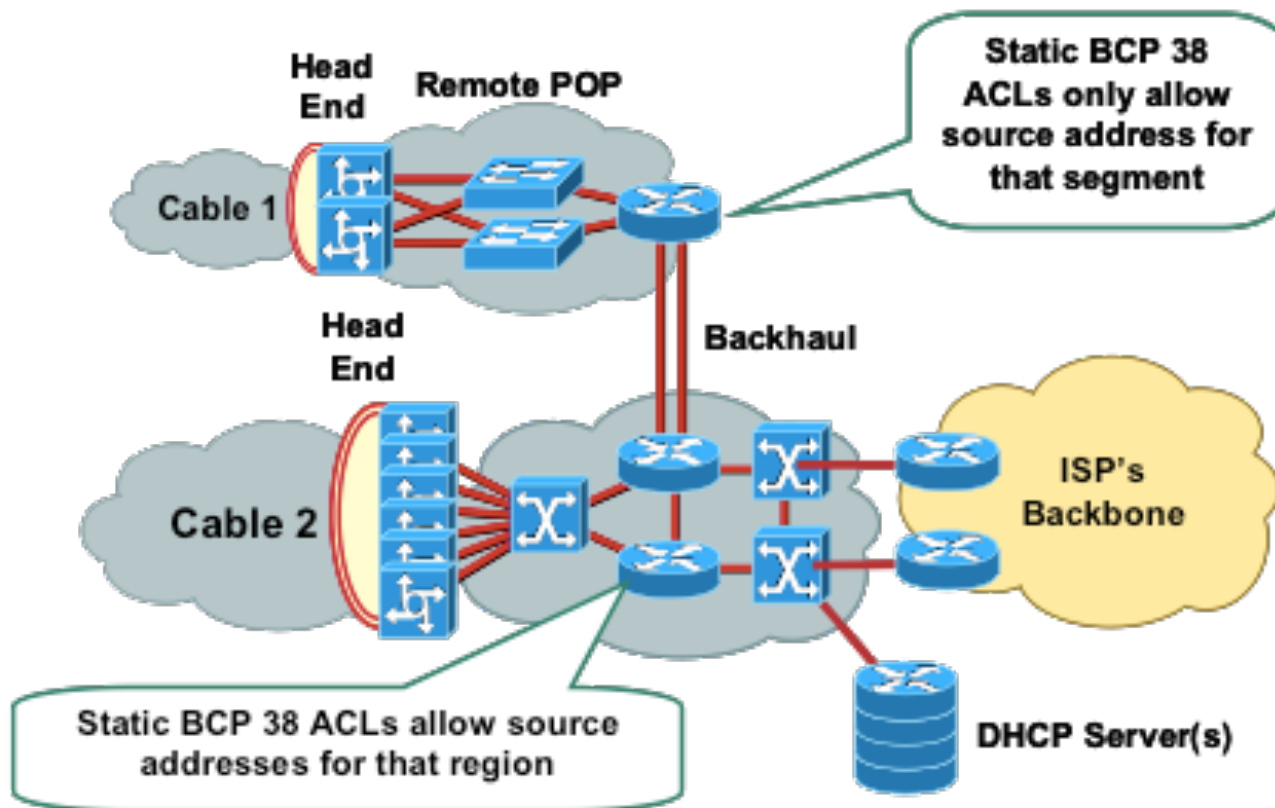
Head End

Remote POP

Static BCP 38 ACLs only allow source address for that segment

Cable 1

Head End

Backhaul

Cable 2

ISP's Backbone

Static BCP 38 ACLs allow source addresses for that region

DHCP Server(s)